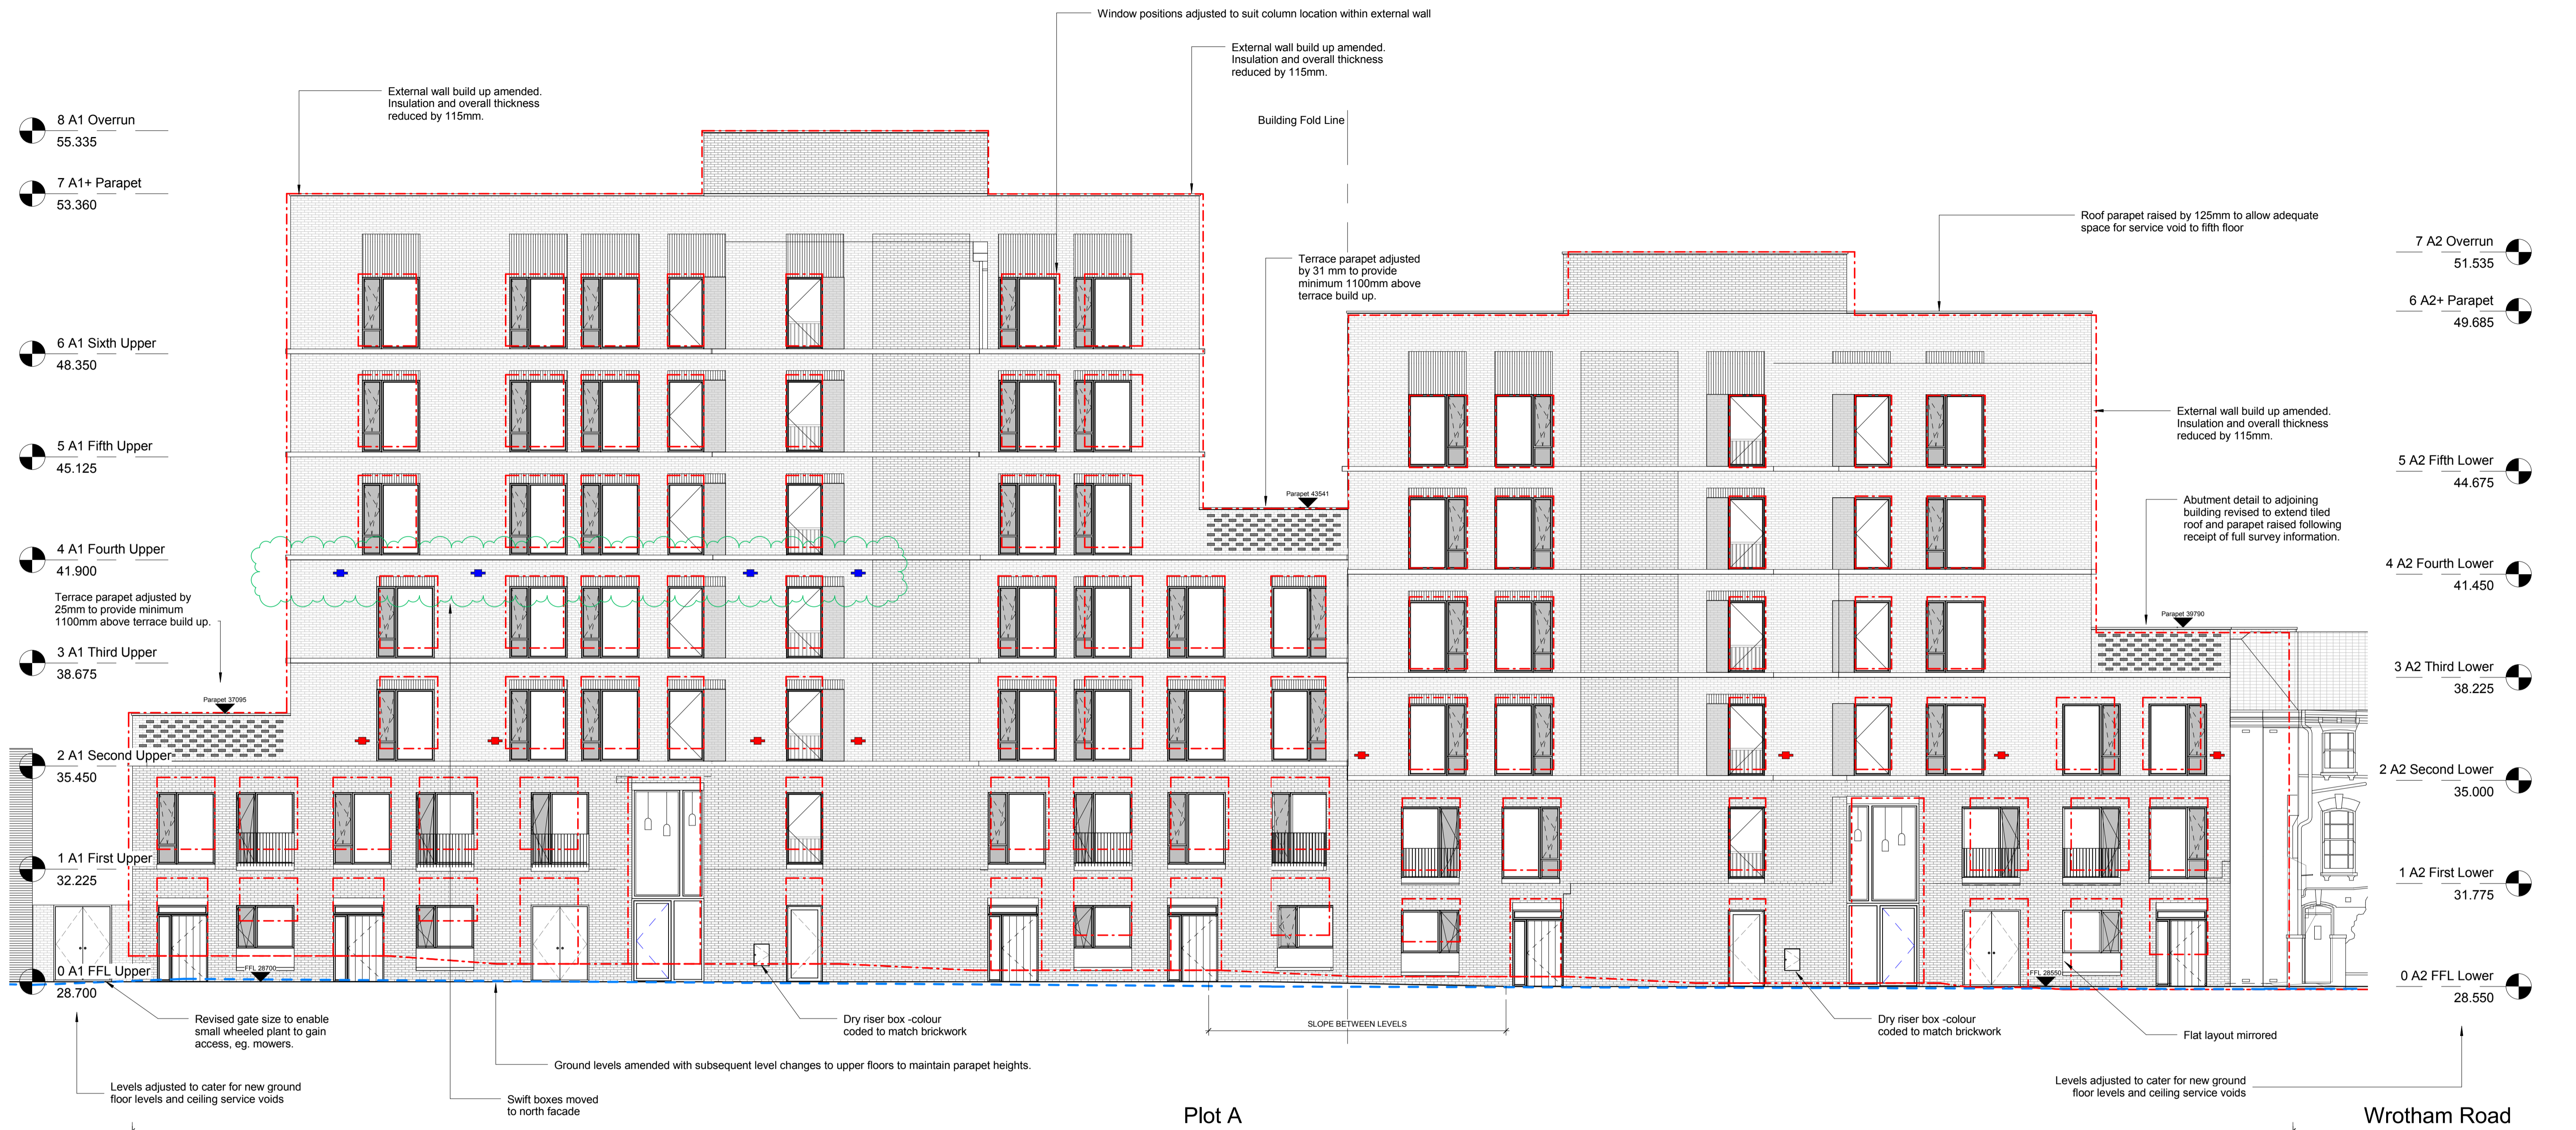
Window positions adjusted to suit column location within external wall

External wall build up amended. Insulation and overall thickness reduced by 115mm.

External wall build up amended. Insulation and overall thickness reduced by 115mm.

Building Fold Line

8 A1 Overrun
55.335

7 A1+ Parapet
53.360

6 A1 Sixth Upper
48.350

5 A1 Fifth Upper
45.125

4 A1 Fourth Upper
41.900

Terrace parapet adjusted by 25mm to provide minimum 1100mm above terrace build up.

3 A1 Third Upper
38.675

Parapet 37095

2 A1 Second Upper
35.450

1 A1 First Upper
32.225

0 A1 FFL Upper
28.700

FFL 28700

Terrace parapet adjusted by 31 mm to provide minimum 1100mm above terrace build up.

Parapet 43541

Roof parapet raised by 125mm to allow adequate space for service void to fifth floor

7 A2 Overrun
51.535

6 A2+ Parapet
49.685

External wall build up amended. Insulation and overall thickness reduced by 115mm.

5 A2 Fifth Lower
44.675

Abutment detail to adjoining building revised to extend tiled roof and parapet raised following receipt of full survey information.

4 A2 Fourth Lower
41.450

Parapet 39790

3 A2 Third Lower
38.225

2 A2 Second Lower
35.000

1 A2 First Lower
31.775

0 A2 FFL Lower
28.550

FFL 28550

Revised gate size to enable small wheeled plant to gain access, eg. mowers.

Dry riser box -colour coded to match brickwork

SLOPE BETWEEN LEVELS

Dry riser box -colour coded to match brickwork

Flat layout mirrored

Ground levels amended with subsequent level changes to upper floors to maintain parapet heights.

Levels adjusted to cater for new ground floor levels and ceiling service voids

Swift boxes moved to north facade

Levels adjusted to cater for new ground floor levels and ceiling service voids

Plot A

Wrotham Road